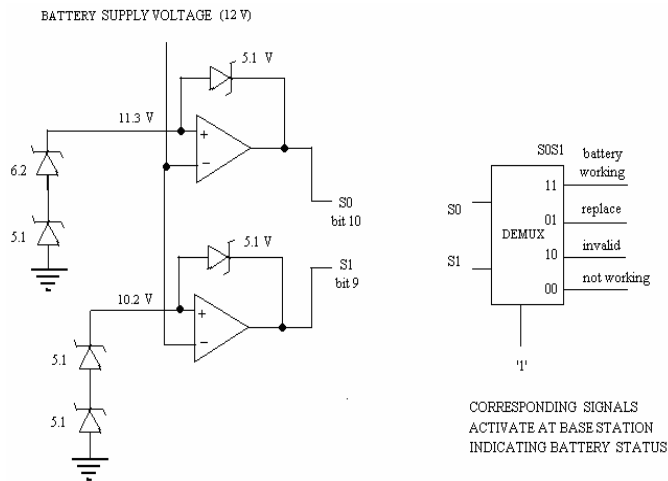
BATTERY SUPPLY VOLTAGE (12 V)

5.1 V

11.3 V

+

−

6.2

5.1

S0
bit 10

5.1 V

S1
bit 9

10.2 V

+

−

5.1

5.1

S0S1

S0

S1

DEMUX

11

01

10

00

battery working

replace

invalid

not working

'1'

CORRESPONDING SIGNALS
ACTIVATE AT BASE STATION
INDICATING BATTERY STATUS